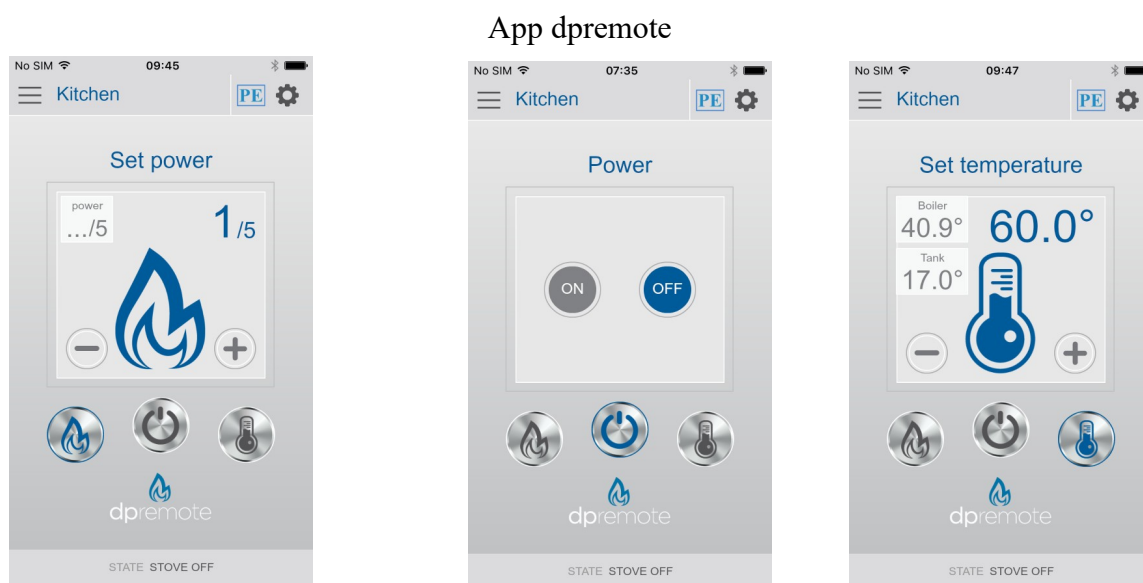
App dpremote

No SIM 09:45
Kitchen PE
Set power
power
.../5
1/5
dpremote
STATE STOVE OFF

No SIM 07:35
Kitchen PE
Power
ON
OFF
dpremote
STATE STOVE OFF

No SIM 09:47
Kitchen PE
Set temperature
Boiler
40.9°
60.0°
Tank
17.0°
dpremote
STATE STOVE OFF